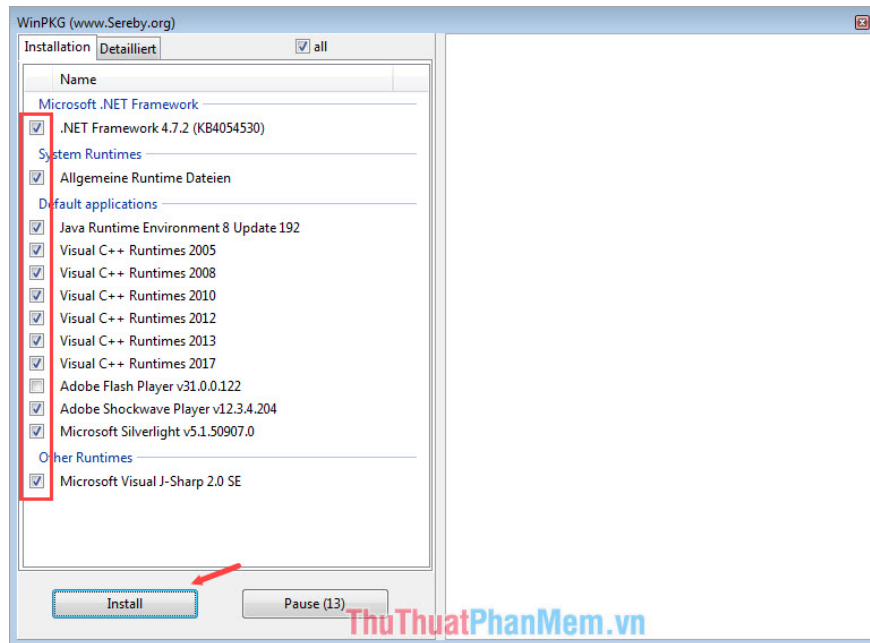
WinPKG (www.Sereby.org)

Installation Detailliert all

Name

Microsoft .NET Framework
.NET Framework 4.7.2 (KB4054530)

System Runtimes
Allgemeine Runtime Dateien

Default applications
Java Runtime Environment 8 Update 192
Visual C++ Runtimes 2005
Visual C++ Runtimes 2008
Visual C++ Runtimes 2010
Visual C++ Runtimes 2012
Visual C++ Runtimes 2013
Visual C++ Runtimes 2017
Adobe Flash Player v31.0.0.122
Adobe Shockwave Player v12.3.4.204
Microsoft Silverlight v5.1.50907.0

Other Runtimes
Microsoft Visual J-Sharp 2.0 SE

Install
Pause (13)

ThuThuatPhanMem.vn